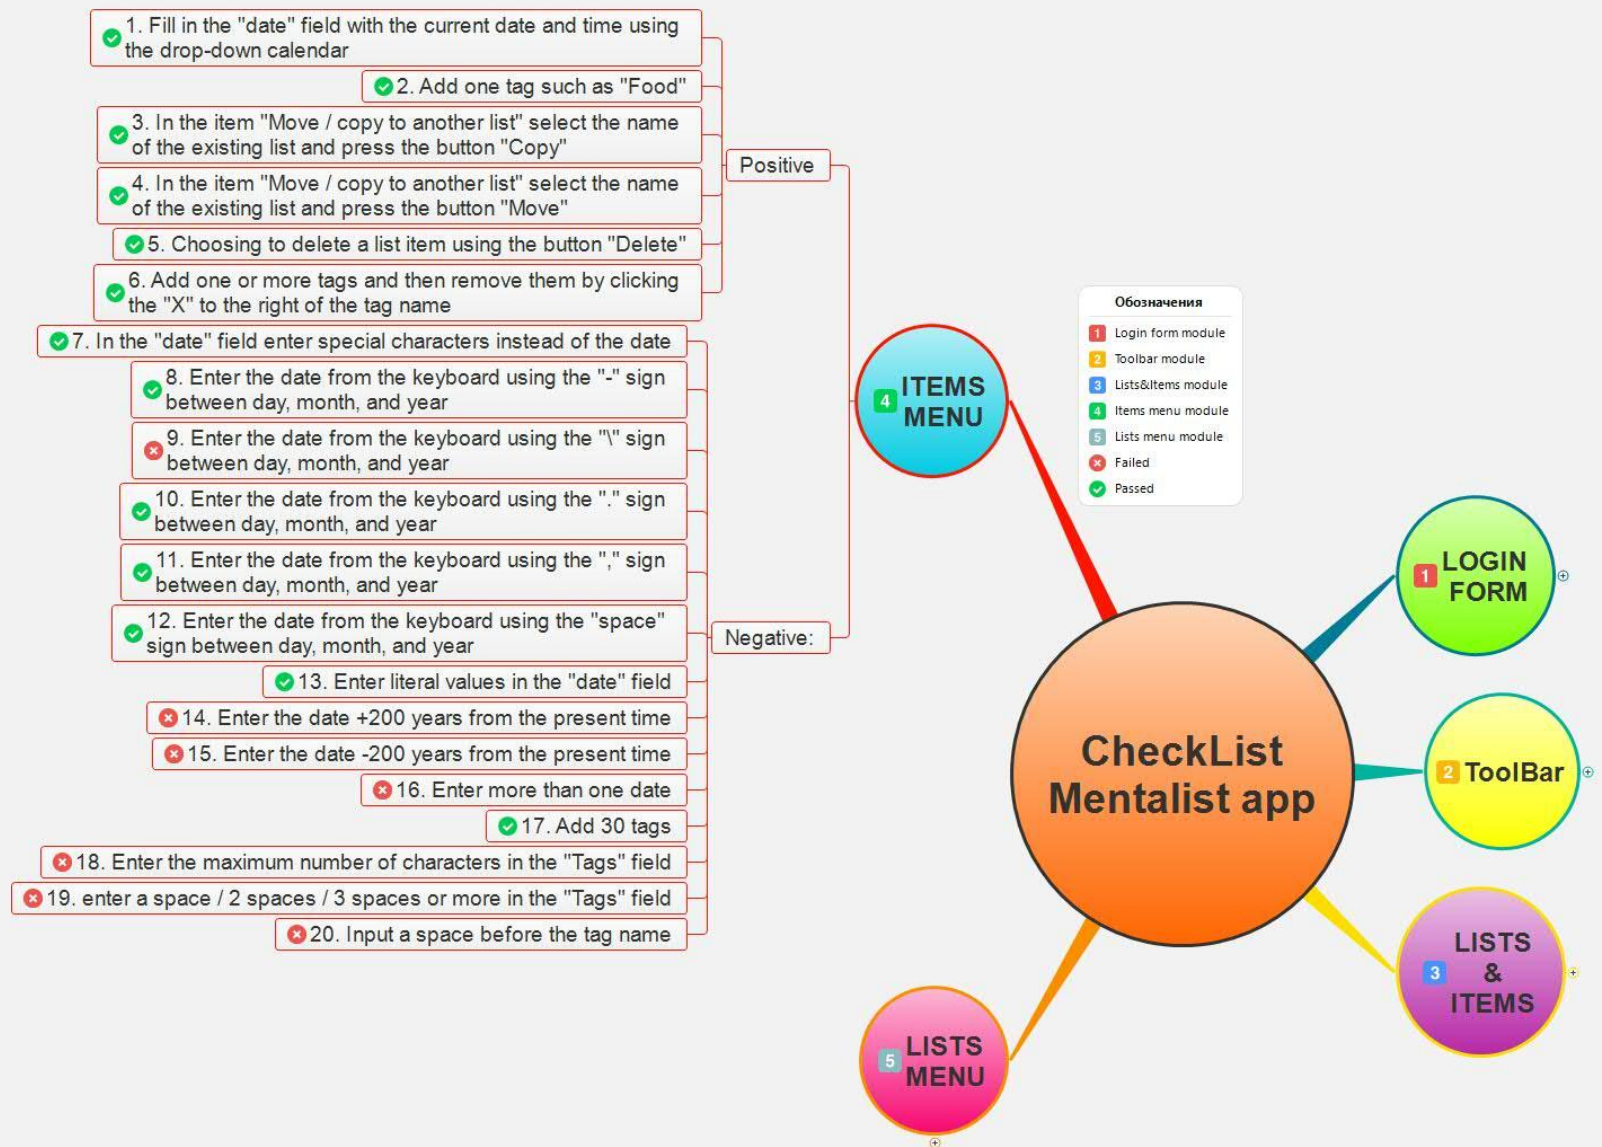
1. Fill in the "date" field with the current date and time using the drop-down calendar

2. Add one tag such as "Food"

3. In the item "Move / copy to another list" select the name of the existing list and press the button "Copy"

4. In the item "Move / copy to another list" select the name of the existing list and press the button "Move"

5. Choosing to delete a list item using the button "Delete"

6. Add one or more tags and then remove them by clicking the "X" to the right of the tag name

Positive

7. In the "date" field enter special characters instead of the date

8. Enter the date from the keyboard using the "-" sign between day, month, and year

9. Enter the date from the keyboard using the "\" sign between day, month, and year

10. Enter the date from the keyboard using the "." sign between day, month, and year

11. Enter the date from the keyboard using the "," sign between day, month, and year

12. Enter the date from the keyboard using the "space" sign between day, month, and year

13. Enter literal values in the "date" field

14. Enter the date +200 years from the present time

15. Enter the date -200 years from the present time

16. Enter more than one date

17. Add 30 tags

18. Enter the maximum number of characters in the "Tags" field

19. enter a space / 2 spaces / 3 spaces or more in the "Tags" field

20. Input a space before the tag name

Negative:

4 ITEMS MENU

Обозначения
1 Login form module
2 Toolbar module
3 Lists&Items module
4 Items menu module
5 Lists menu module
Failed
Passed

1 LOGIN FORM

2 ToolBar

CheckList Mentalist app

3 LISTS & ITEMS

5 LISTS MENU